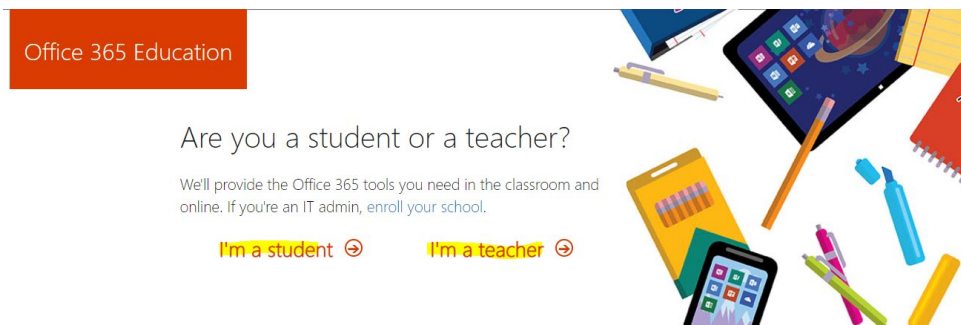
Office 365 Education

Are you a student or a teacher?

We'll provide the Office 365 tools you need in the classroom and online. If you're an IT admin, enroll your school.

I'm a student ⊖ I'm a teacher ⊖